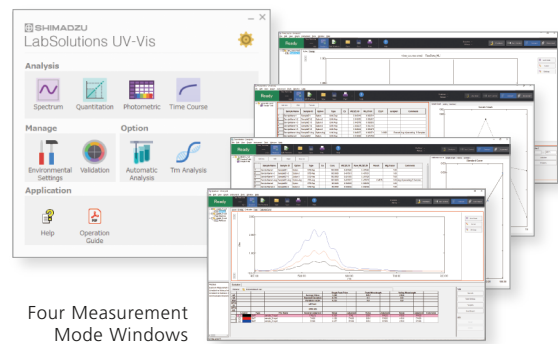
SHIMADZU
LabSolutions UV-Vis

Analysis
Spectrum
Quantitation
Photometric
Time Course

Manage
Environmental Settings
Validation

Option
Automatic Analysis
Tm Analysis

Application
Help
Operation Guide

Ready

Ready

Ready

Four Measurement Mode Windows